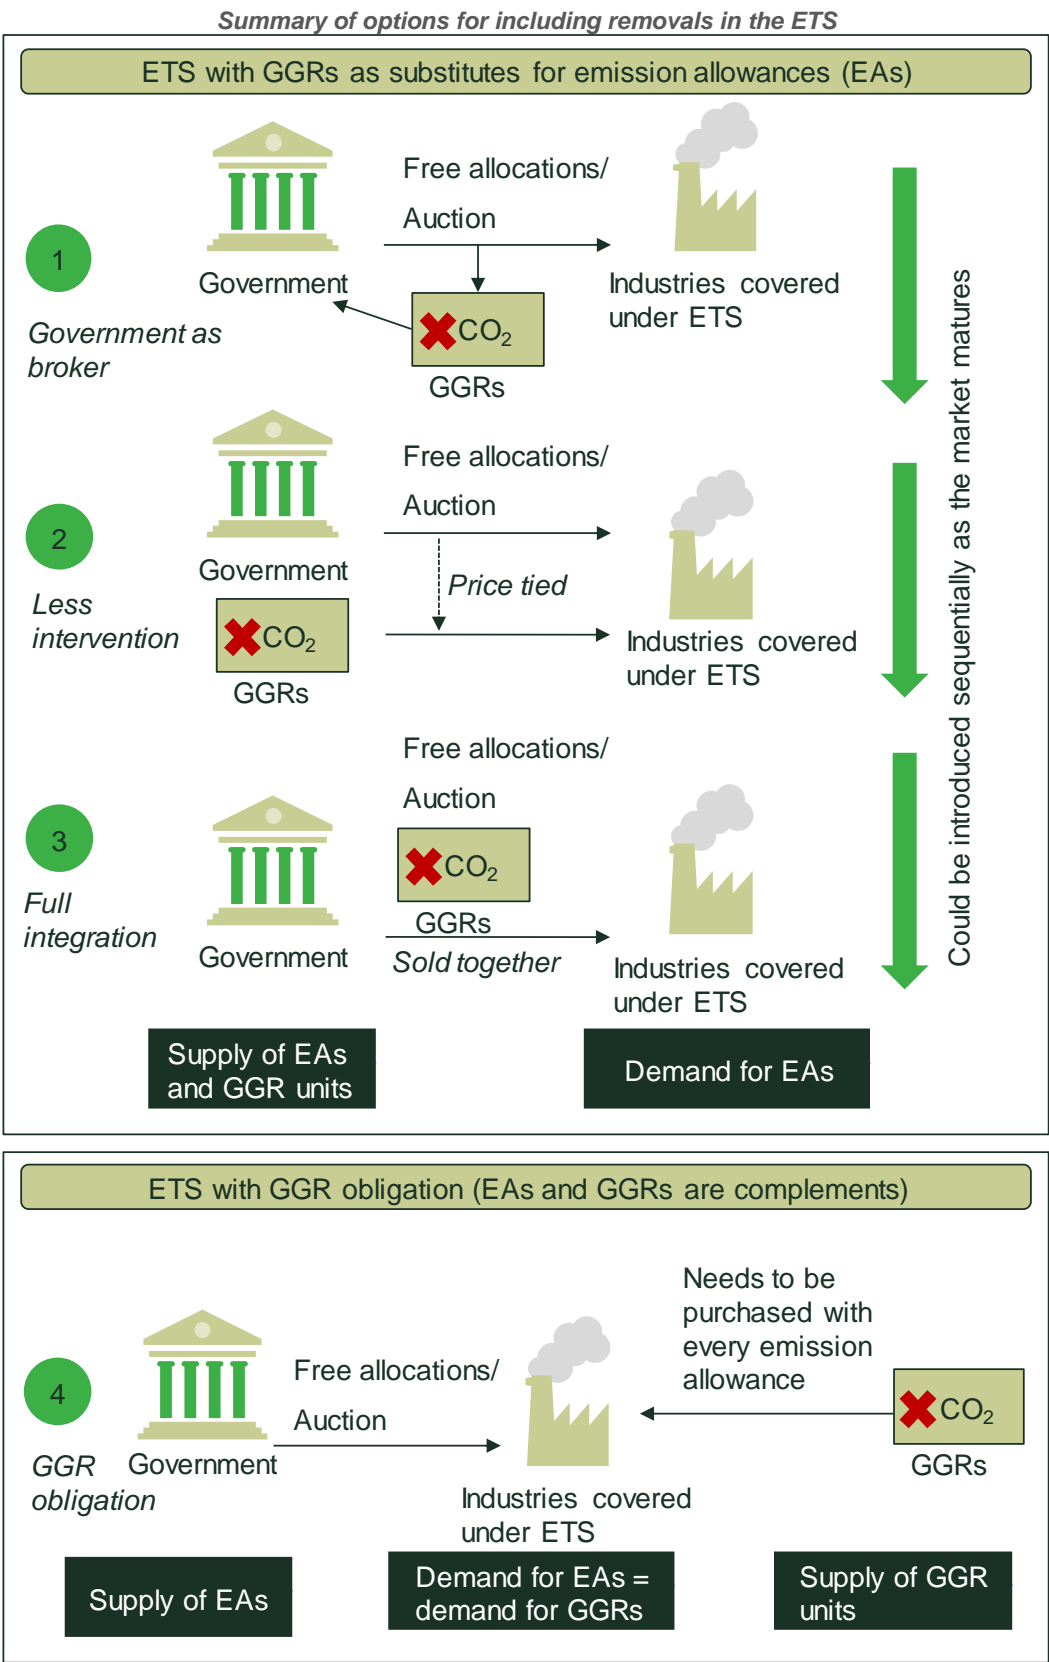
Summary of options for including removals in the ETS

ETS with GGRs as substitutes for emission allowances (EAs)

1

Government as broker

Government

Free allocations/ Auction

Industries covered under ETS

$CO_2$

GGRs

2

Less intervention

Government

Free allocations/ Auction

Price tied

Industries covered under ETS

$CO_2$

GGRs

3

Full integration

Government

Free allocations/ Auction

$CO_2$

GGRs

Sold together

Industries covered under ETS

Could be introduced sequentially as the market matures

Supply of EAs and GGR units

Demand for EAs

ETS with GGR obligation (EAs and GGRs are complements)

4

GGR obligation

Government

Free allocations/ Auction

Industries covered under ETS

Needs to be purchased with every emission allowance

$CO_2$

GGRs

Supply of EAs

Demand for EAs = demand for GGRs

Supply of GGR units